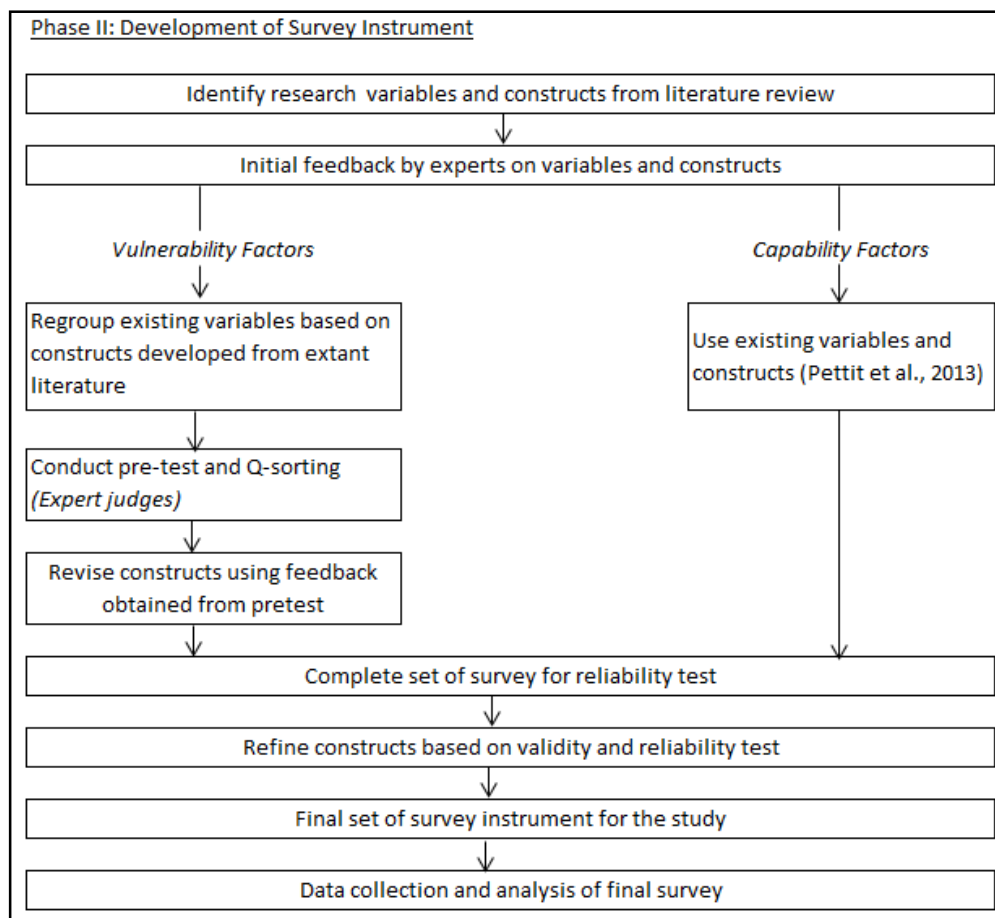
Phase II: Development of Survey Instrument

Identify research variables and constructs from literature review

Initial feedback by experts on variables and constructs

*Vulnerability Factors*

Regroup existing variables based on constructs developed from extant literature

Conduct pre-test and Q-sorting *(Expert judges)*

Revise constructs using feedback obtained from pretest

*Capability Factors*

Use existing variables and constructs (Pettit et al., 2013)

Complete set of survey for reliability test

Refine constructs based on validity and reliability test

Final set of survey instrument for the study

Data collection and analysis of final survey